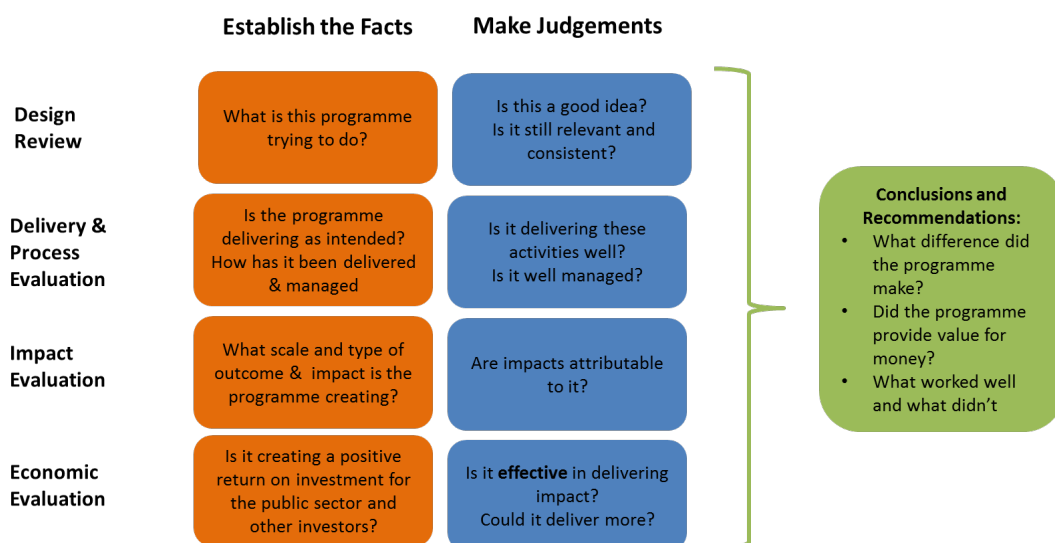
Establish the Facts

Make Judgements

Design Review

What is this programme trying to do?

Is this a good idea? Is it still relevant and consistent?

Delivery & Process Evaluation

Is the programme delivering as intended? How has it been delivered & managed

Is it delivering these activities well? Is it well managed?

Impact Evaluation

What scale and type of outcome & impact is the programme creating?

Are impacts attributable to it?

Economic Evaluation

Is it creating a positive return on investment for the public sector and other investors?

Is it **effective** in delivering impact? Could it deliver more?

Conclusions and Recommendations:
- What difference did the programme make?
- Did the programme provide value for money?
- What worked well and what didn't